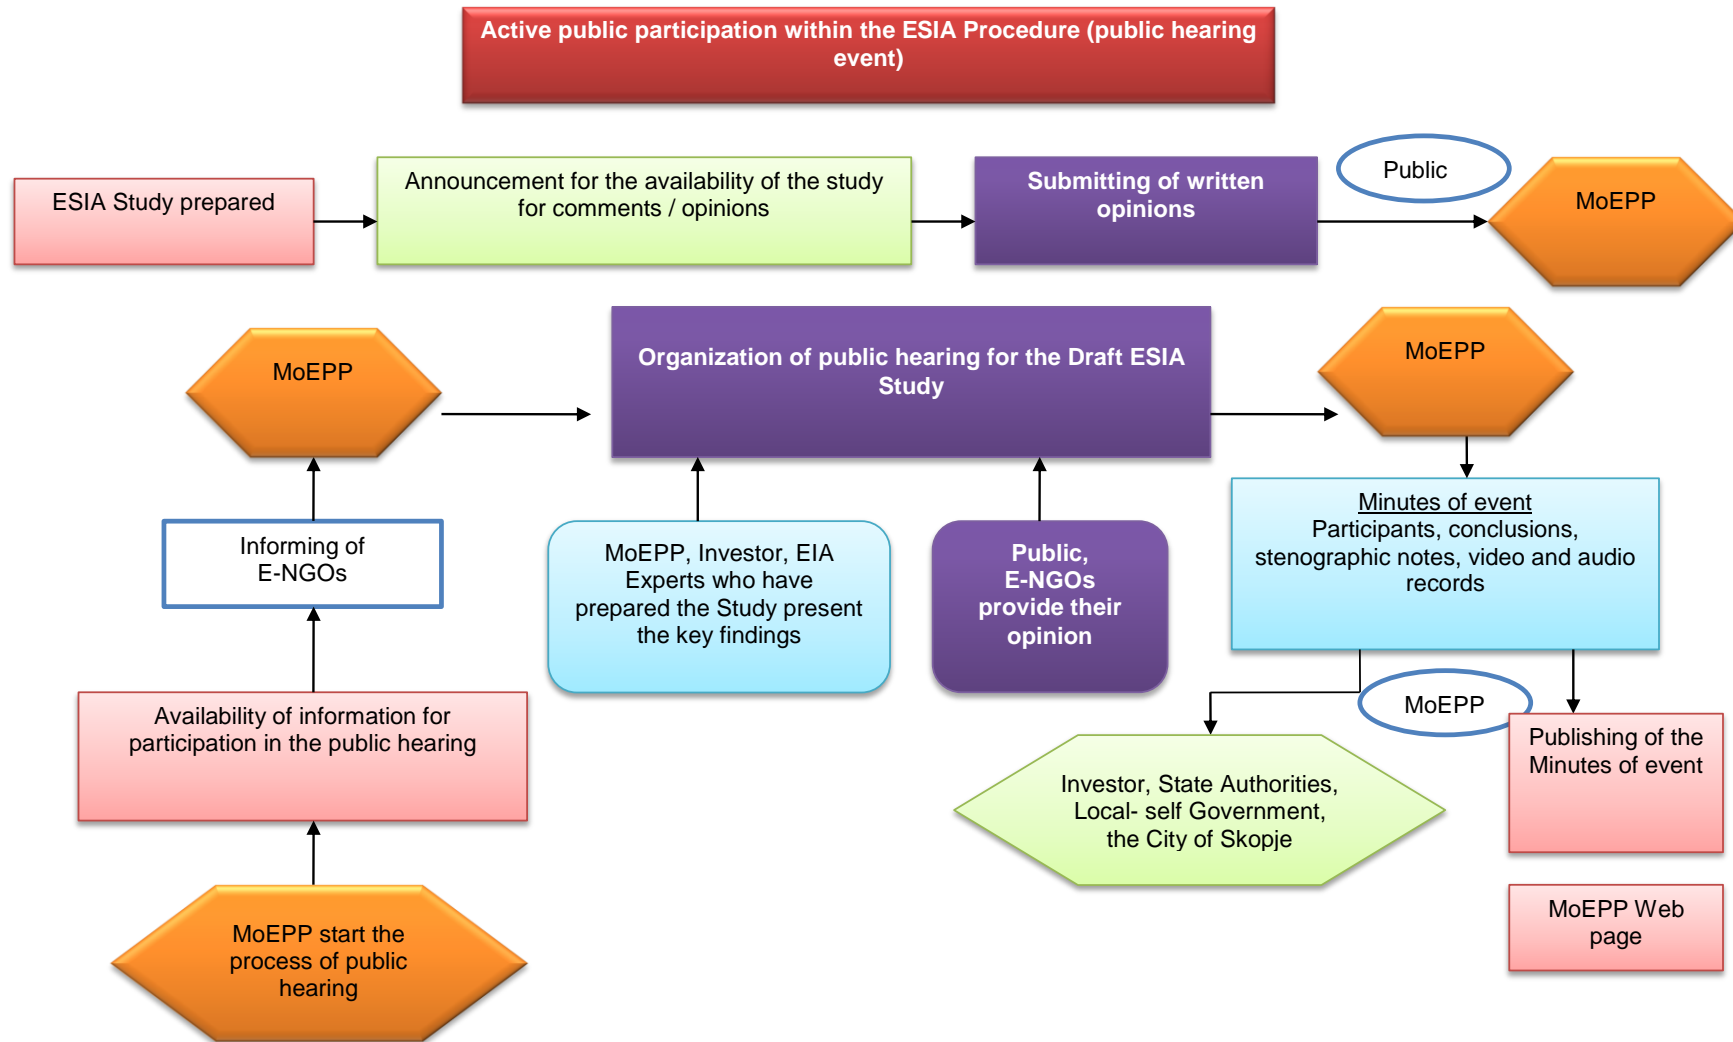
Active public participation within the ESIA Procedure (public hearing event)

ESIA Study prepared

Announcement for the availability of the study for comments / opinions

Submitting of written opinions

Public

MoEPP

MoEPP

Organization of public hearing for the Draft ESIA Study

MoEPP

Informing of E-NGOs

MoEPP, Investor, EIA Experts who have prepared the Study present the key findings

Public, E-NGOs provide their opinion

Minutes of event
Participants, conclusions, stenographic notes, video and audio records

Availability of information for participation in the public hearing

MoEPP

Publishing of the Minutes of event

Investor, State Authorities, Local- self Government, the City of Skopje

MoEPP start the process of public hearing

MoEPP Web page